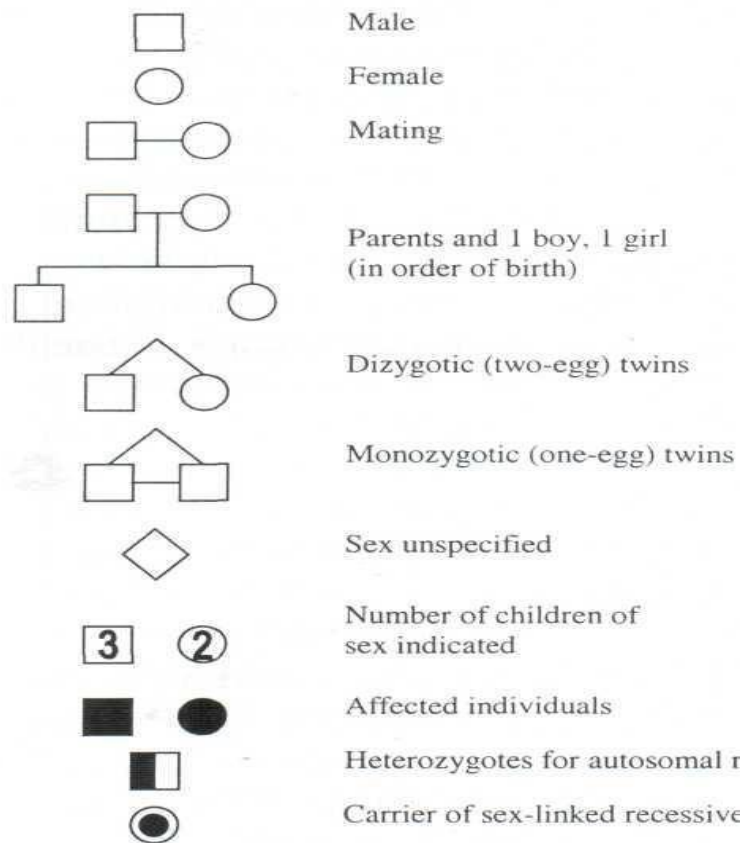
Male

Female

Mating

Parents and 1 boy, 1 girl (in order of birth)

Dizygotic (two-egg) twins

Monozygotic (one-egg) twins

Sex unspecified

3 2 Number of children of sex indicated

Affected individuals

Heterozygotes for autosomal r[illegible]

Carrier of sex-linked recessive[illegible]